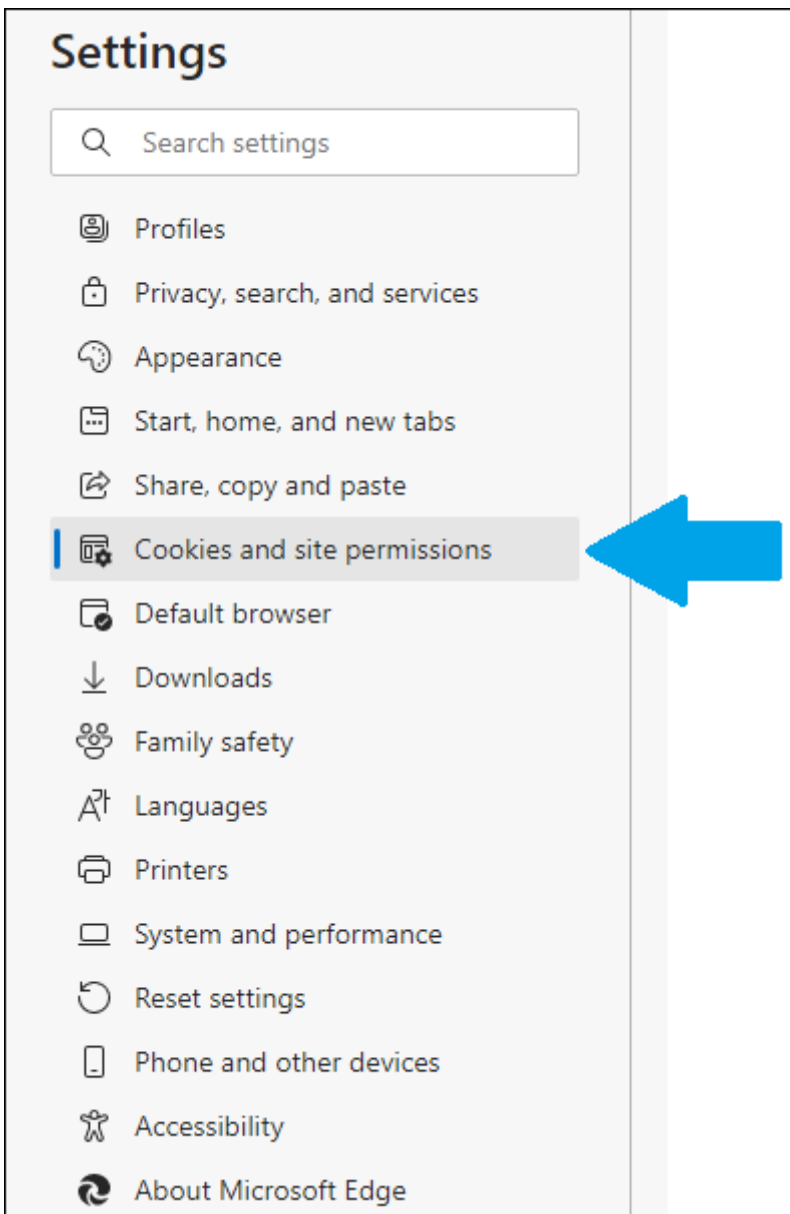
Settings

Search settings

Profiles

Privacy, search, and services

Appearance

Start, home, and new tabs

Share, copy and paste

Cookies and site permissions

Default browser

Downloads

Family safety

Languages

Printers

System and performance

Reset settings

Phone and other devices

Accessibility

About Microsoft Edge